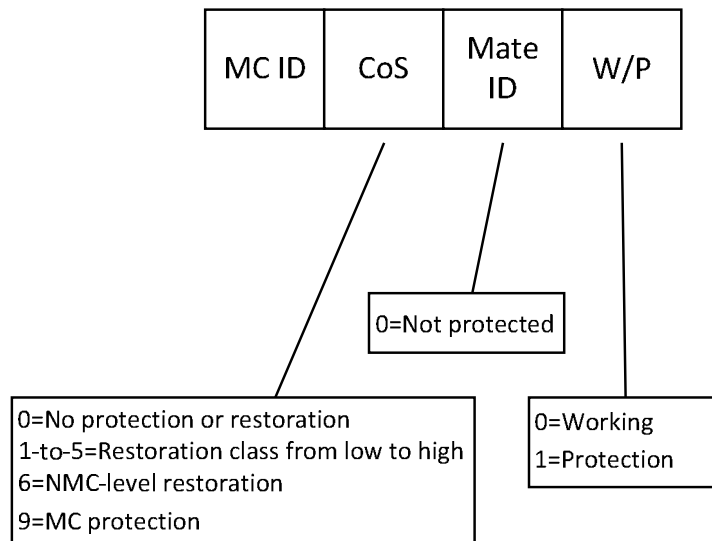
| MC ID | CoS | Mate ID | W/P |
|---|---|---|---|

0=Not protected

0=No protection or restoration
1-to-5=Restoration class from low to high
6=NMC-level restoration
9=MC protection

0=Working
1=Protection